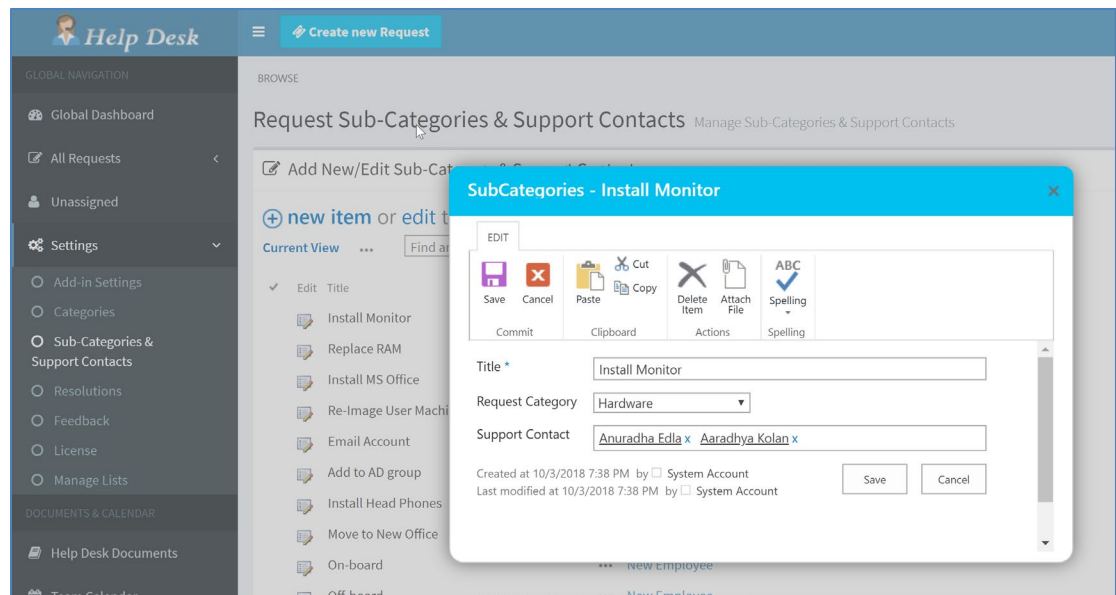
Help Desk

Create new Request

GLOBAL NAVIGATION

Global Dashboard

All Requests

Unassigned

Settings

Add-in Settings

Categories

Sub-Categories & Support Contacts

Resolutions

Feedback

License

Manage Lists

DOCUMENTS & CALENDAR

Help Desk Documents

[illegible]

BROWSE

Request Sub-Categories & Support Contacts Manage Sub-Categories & Support Contacts

Add New/Edit Sub-Cat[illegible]

new item or edit t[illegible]

Current View ... Find a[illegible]

Edit Title

Install Monitor

Replace RAM

Install MS Office

Re-Image User Machi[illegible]

Email Account

Add to AD group

Install Head Phones

Move to New Office

On-board ... New Employee

Off-board New Employee

SubCategories - Install Monitor

EDIT

Save Cancel
Commit

Paste Cut Copy
Clipboard

Delete Item Attach File
Actions

ABC Spelling
Spelling

Title * Install Monitor

Request Category Hardware

Support Contact Anuradha Edla x Aaradhya Kolan x

Created at 10/3/2018 7:38 PM by System Account
Last modified at 10/3/2018 7:38 PM by System Account

Save Cancel